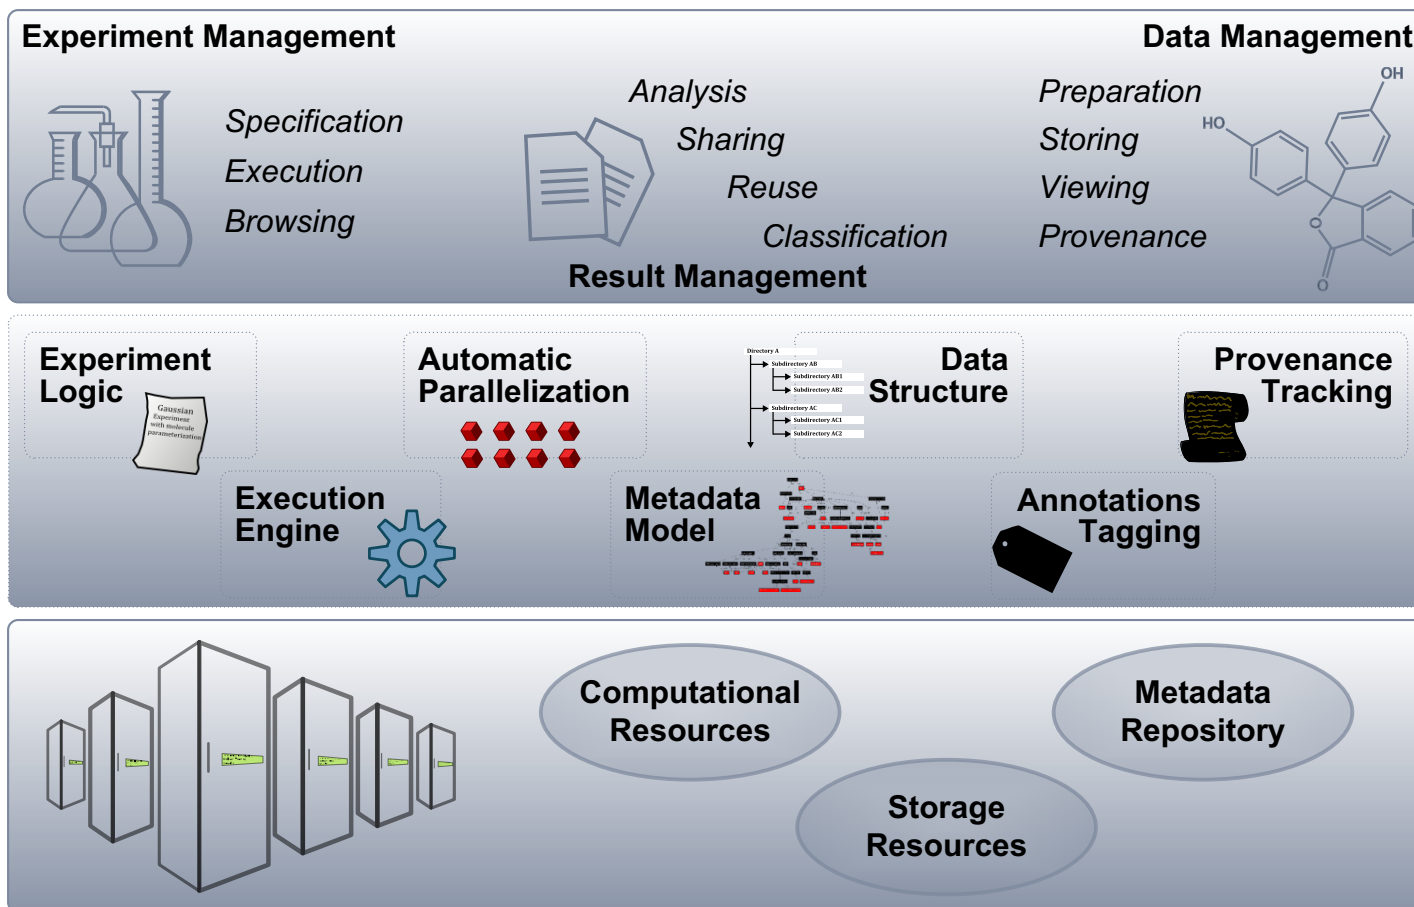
Experiment Management

Data Management

Specification
Execution
Browsing

Analysis
Sharing
Reuse
Classification

Preparation
Storing
Viewing
Provenance

OH
HO
O
O

Result Management

Experiment Logic

Gaussian Experiment with molecule parameterization

Automatic Parallelization

Directory A
Subdirectory AB
Subdirectory AB1
Subdirectory AB2
Subdirectory AC
Subdirectory AC1
Subdirectory AC2

Data Structure

Provenance Tracking

Execution Engine

Metadata Model

Annotations Tagging

Computational Resources

Metadata Repository

Storage Resources